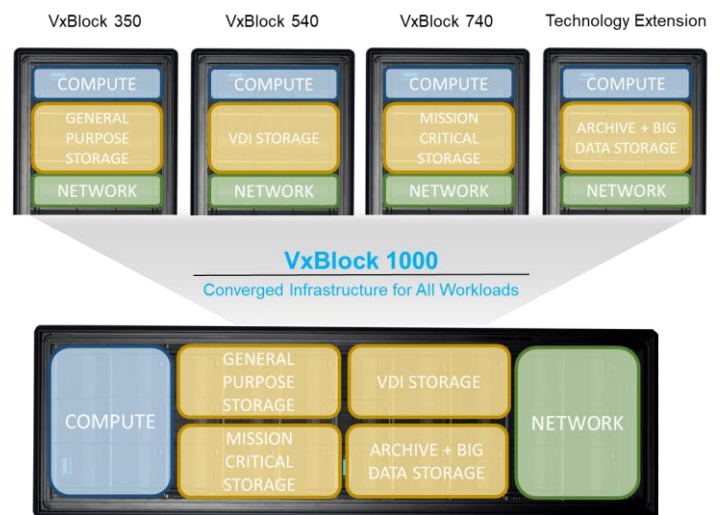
VxBlock 350

COMPUTE

GENERAL PURPOSE STORAGE

NETWORK

VxBlock 540

COMPUTE

VDI STORAGE

NETWORK

VxBlock 740

COMPUTE

MISSION CRITICAL STORAGE

NETWORK

Technology Extension

COMPUTE

ARCHIVE + BIG DATA STORAGE

NETWORK

VxBlock 1000

Converged Infrastructure for All Workloads

COMPUTE

GENERAL PURPOSE STORAGE

VDI STORAGE

MISSION CRITICAL STORAGE

ARCHIVE + BIG DATA STORAGE

NETWORK